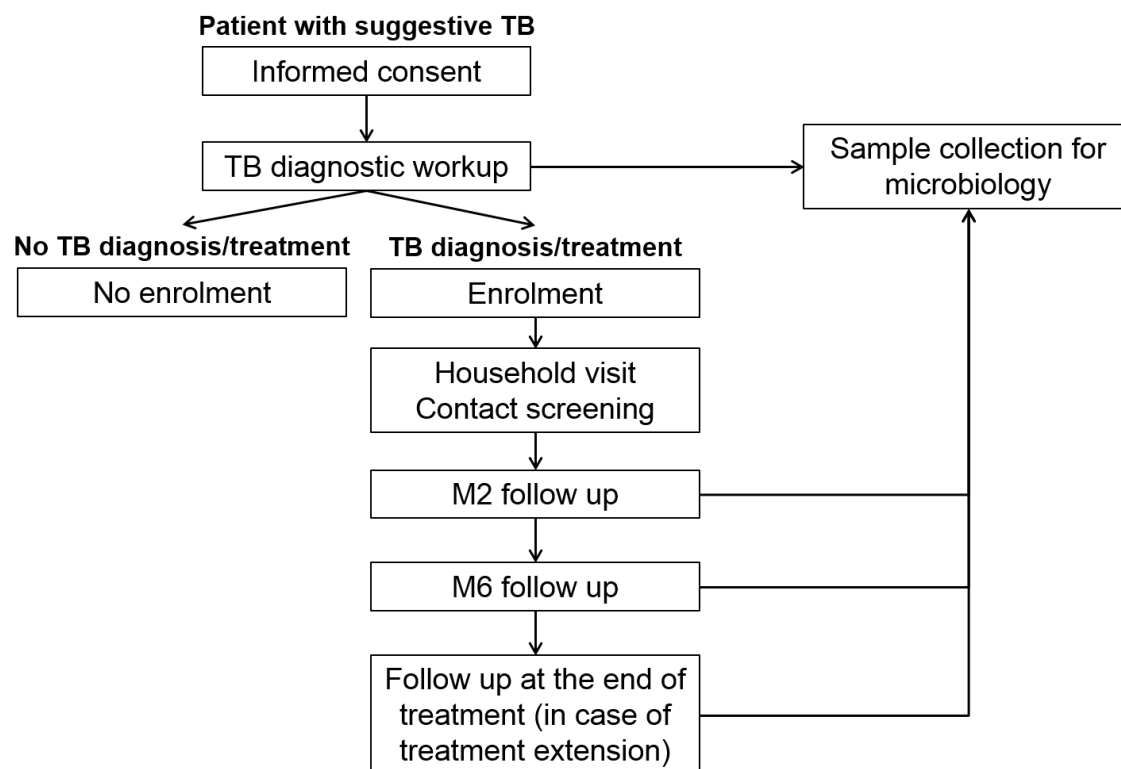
Patient with suggestive TB

Informed consent

TB diagnostic workup

Sample collection for microbiology

No TB diagnosis/treatment

No enrolment

TB diagnosis/treatment

Enrolment

Household visit
Contact screening

M2 follow up

M6 follow up

Follow up at the end of treatment (in case of treatment extension)